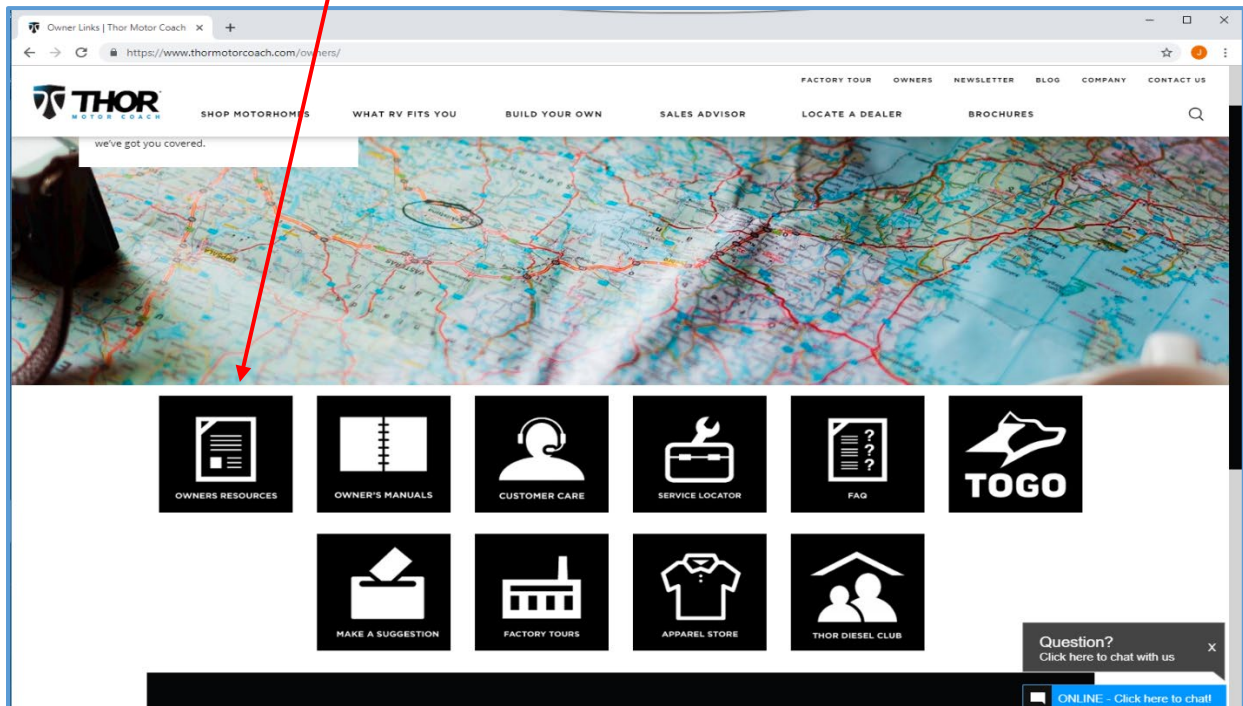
Owner Links | Thor Motor Coach ×
+
https://www.thormotorcoach.com/owners/
J

FACTORY TOUR OWNERS NEWSLETTER BLOG COMPANY CONTACT US

THOR MOTOR COACH

SHOP MOTORHOMES WHAT RV FITS YOU BUILD YOUR OWN SALES ADVISOR LOCATE A DEALER BROCHURES

we've got you covered.

OWNERS RESOURCES
OWNER'S MANUALS
CUSTOMER CARE
SERVICE LOCATOR
FAQ
TOGO

MAKE A SUGGESTION
FACTORY TOURS
APPAREL STORE
THOR DIESEL CLUB

Question?
Click here to chat with us
x

ONLINE - Click here to chat!